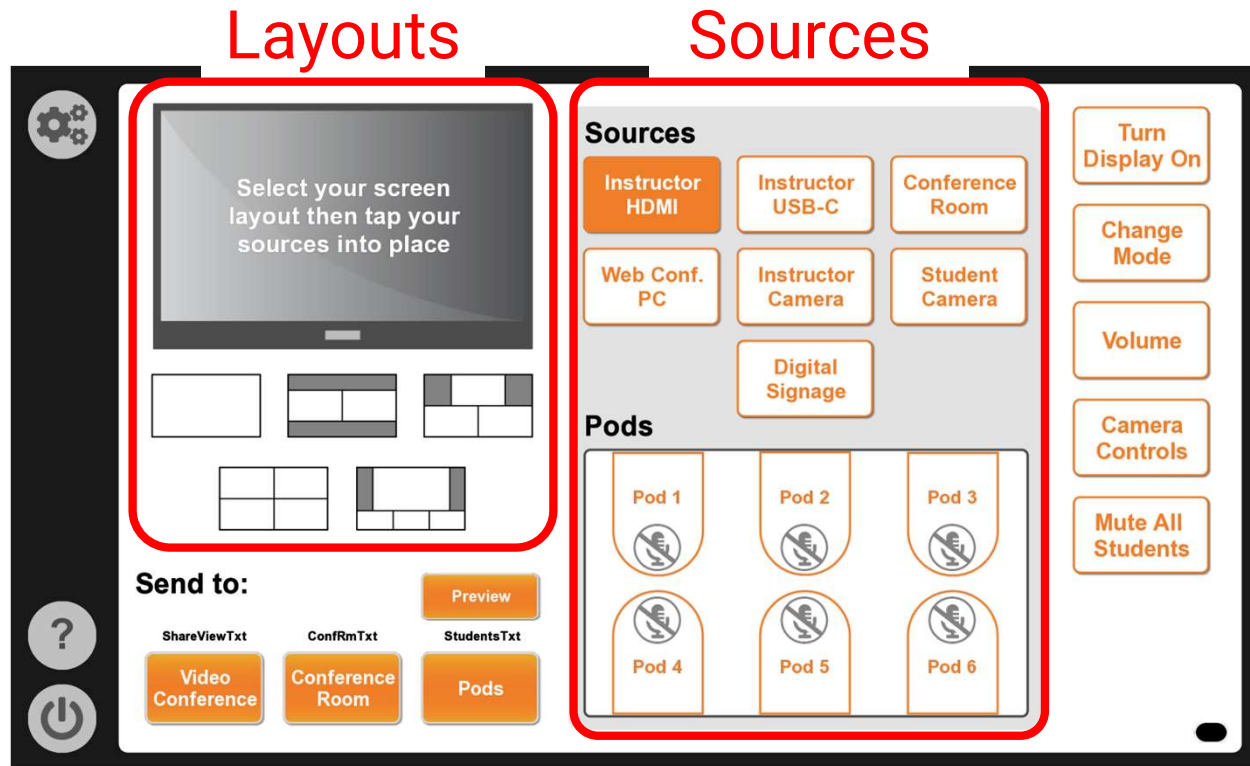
Layouts

Sources

Select your screen layout then tap your sources into place

Sources

Instructor HDMI

Instructor USB-C

Conference Room

Web Conf. PC

Instructor Camera

Student Camera

Digital Signage

Pods

Pod 1

Pod 2

Pod 3

Pod 4

Pod 5

Pod 6

Turn Display On

Change Mode

Volume

Camera Controls

Mute All Students

?

Send to:

Preview

ShareViewTxt

ConfRmTxt

StudentsTxt

Video Conference

Conference Room

Pods